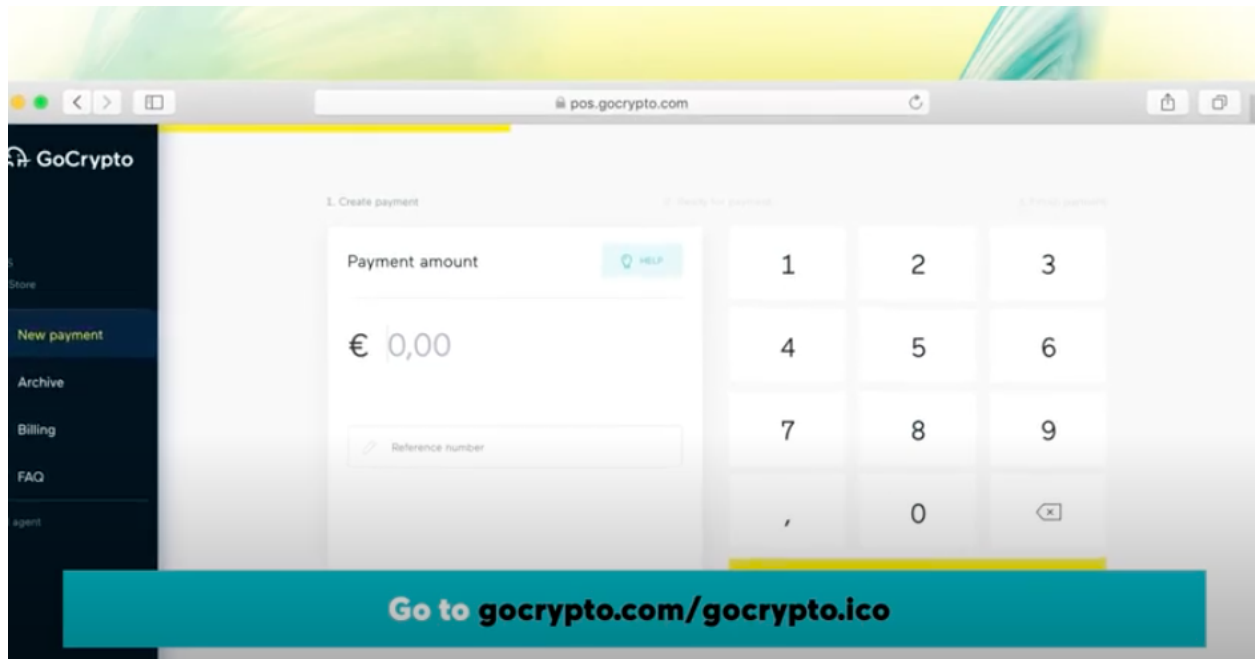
pos.gocrypto.com

GoCrypto

Store

New payment

Archive

Billing

FAQ

agent

1. Create payment

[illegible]

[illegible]

Payment amount

HELP

€ 0,00

Reference number

1 2 3

4 5 6

7 8 9

, 0

Go to gocrypto.com/gocrypto.ico